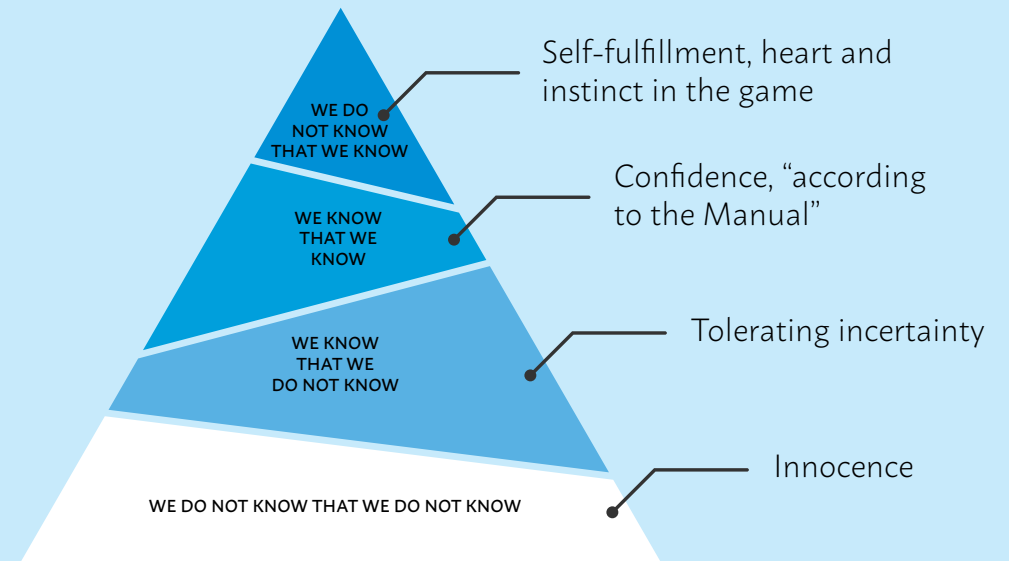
WE DO NOT KNOW THAT WE KNOW

Self-fulfillment, heart and instinct in the game

WE KNOW THAT WE KNOW

Confidence, "according to the Manual"

WE KNOW THAT WE DO NOT KNOW

Tolerating incertainty

WE DO NOT KNOW THAT WE DO NOT KNOW

Innocence